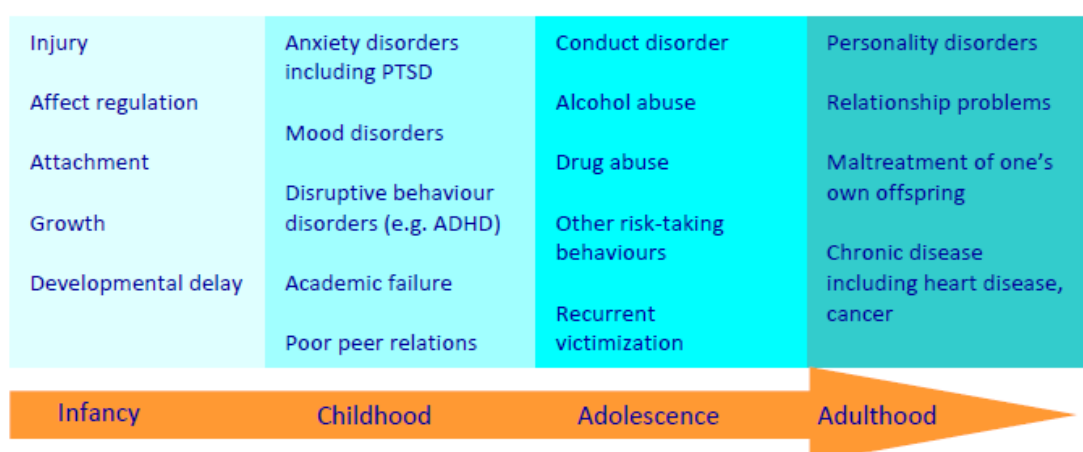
| | | | |
|---|---|---|---|
| Injury | Anxiety disorders including PTSD | Conduct disorder | Personality disorders |
| Affect regulation | Mood disorders | Alcohol abuse | Relationship problems |
| Attachment | Disruptive behaviour disorders (e.g. ADHD) | Drug abuse | Maltreatment of one's own offspring |
| Growth | Academic failure | Other risk-taking behaviours | Chronic disease including heart disease, cancer |
| Developmental delay | Poor peer relations | Recurrent victimization | |

Infancy Childhood Adolescence Adulthood